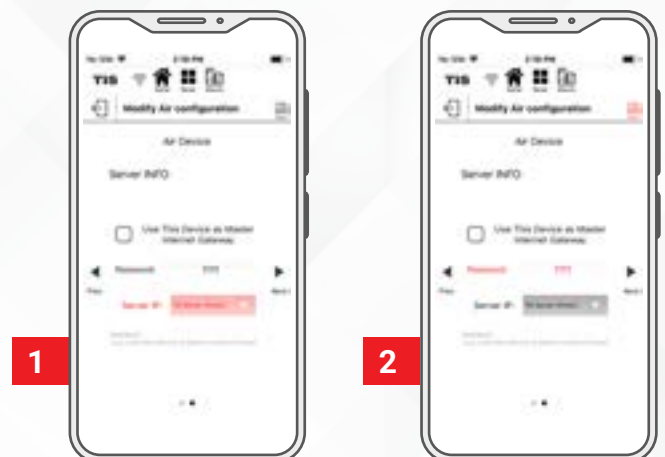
No SIM
2:56 PM
TIS
Modify Air configuration
Air Device
Server INFO
Use This Device as Master Internet Gateway
Password
Prev
Next
Server IP
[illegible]
1

No SIM
2:56 PM
TIS
Modify Air configuration
Air Device
Server INFO
Use This Device as Master Internet Gateway
Password
Prev
Next
Server IP
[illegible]
2